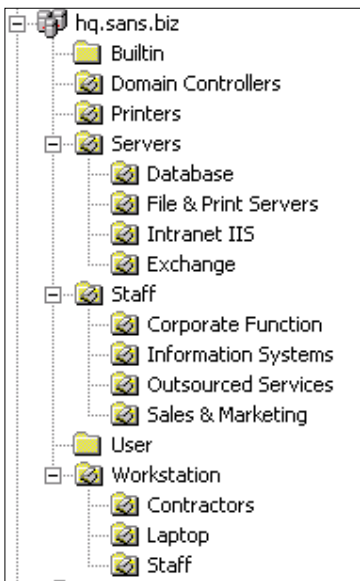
hq.sans.biz
Builtin
Domain Controllers
Printers
Servers
Database
File & Print Servers
Intranet IIS
Exchange
Staff
Corporate Function
Information Systems
Outsourced Services
Sales & Marketing
User
Workstation
Contractors
Laptop
Staff